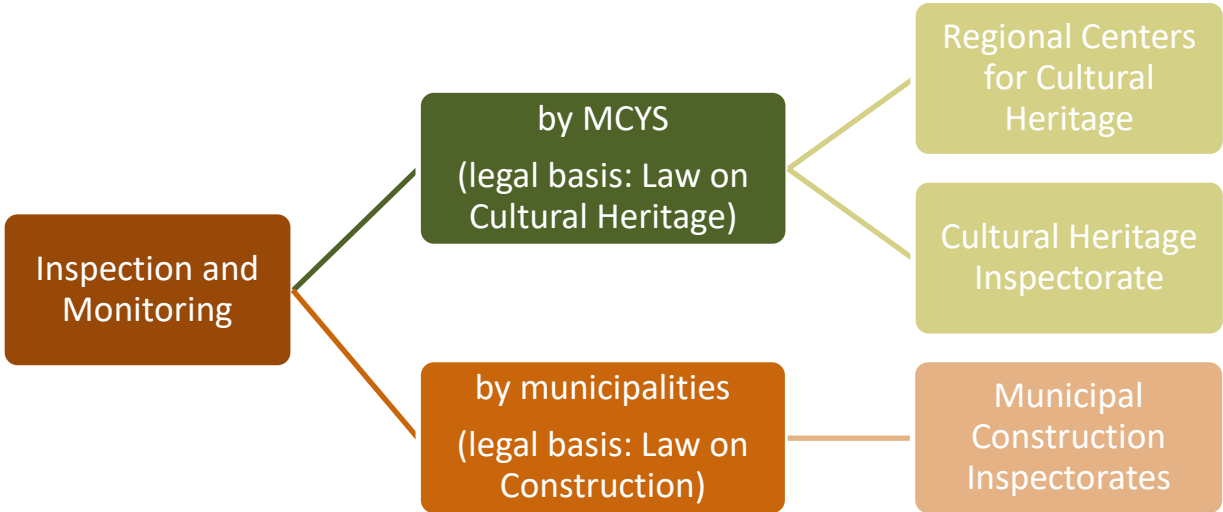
Inspection and Monitoring

by MCYS

(legal basis: Law on Cultural Heritage)

Regional Centers for Cultural Heritage

Cultural Heritage Inspectorate

by municipalities

(legal basis: Law on Construction)

Municipal Construction Inspectorates